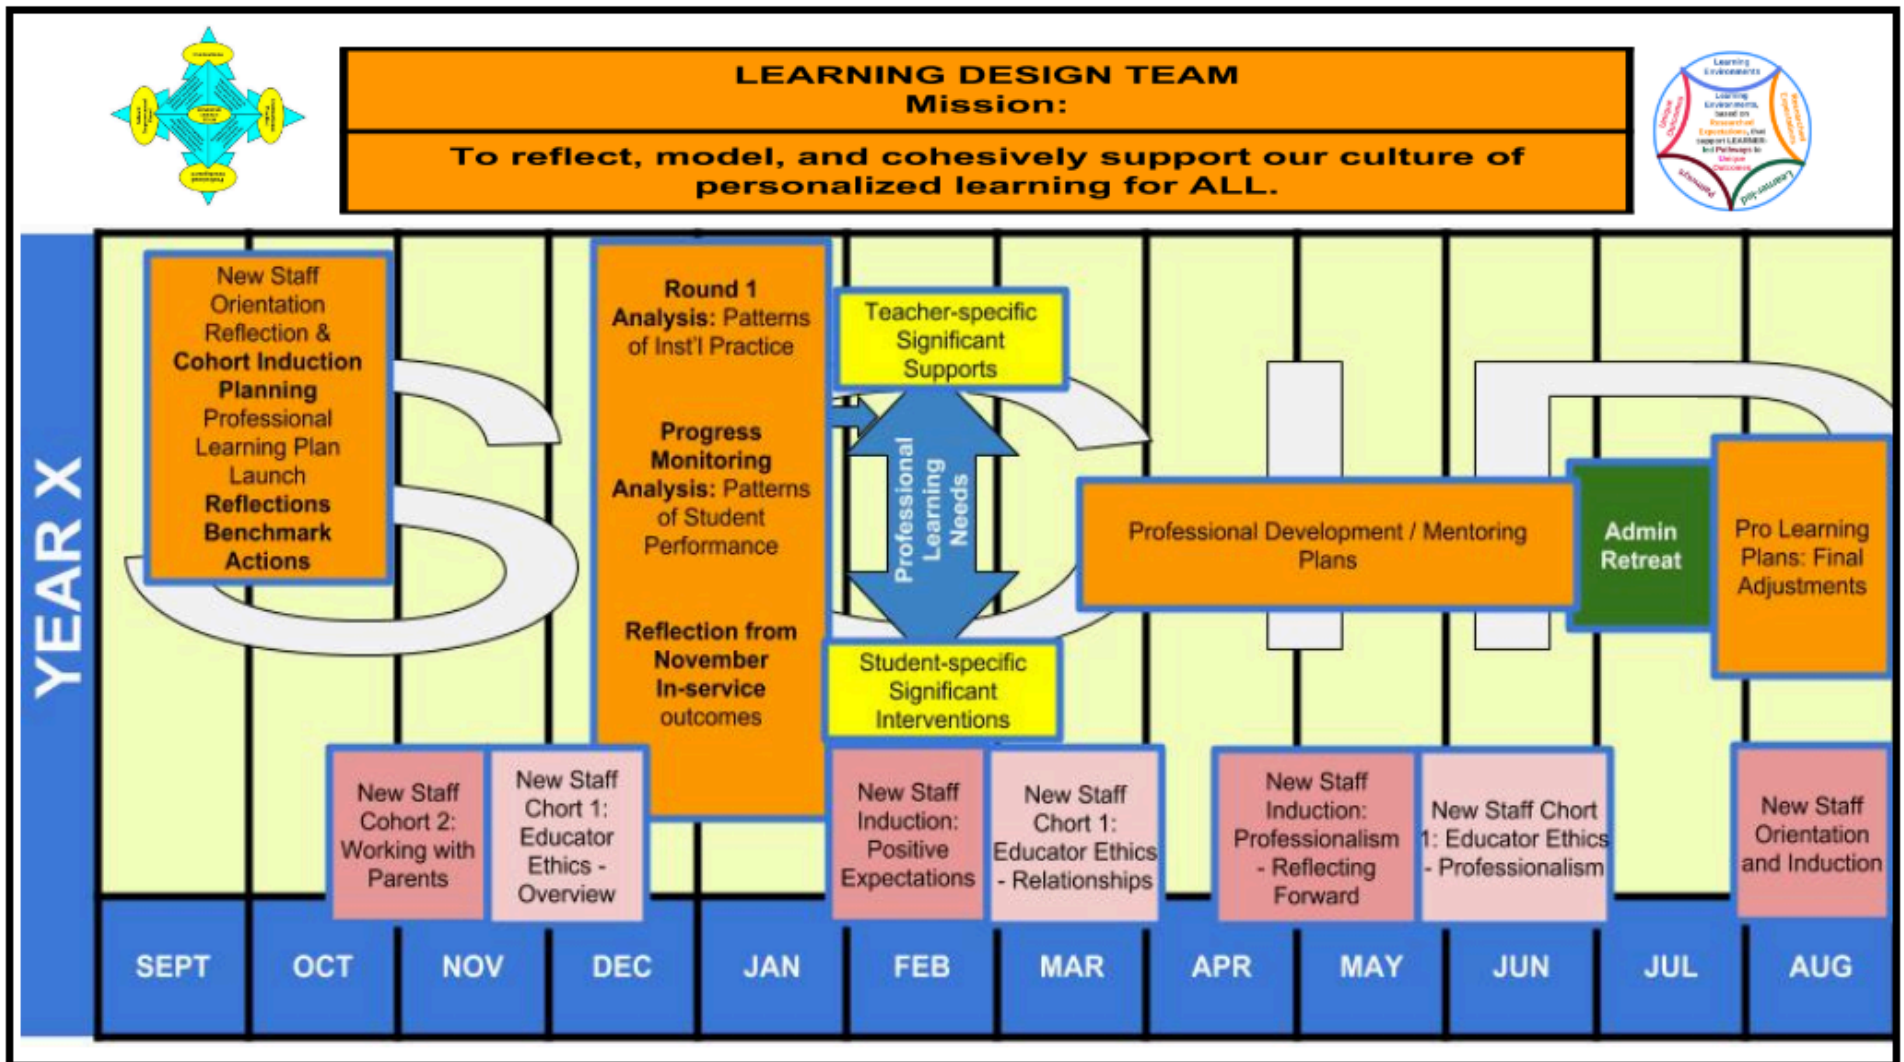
LEARNING DESIGN TEAM
Mission:

To reflect, model, and cohesively support our culture of personalized learning for ALL.

YEAR X

New Staff Orientation Reflection & **Cohort Induction Planning** Professional Learning Plan Launch **Reflections Benchmark Actions**

**Round 1 Analysis:** Patterns of Inst'l Practice

**Progress Monitoring Analysis:** Patterns of Student Performance

**Reflection from November In-service** outcomes

Teacher-specific Significant Supports

Professional Learning Needs

Student-specific Significant Interventions

Professional Development / Mentoring Plans

Admin Retreat

Pro Learning Plans: Final Adjustments

New Staff Cohort 2: Working with Parents

New Staff Chort 1: Educator Ethics - Overview

New Staff Induction: Positive Expectations

New Staff Chort 1: Educator Ethics - Relationships

New Staff Induction: Professionalism - Reflecting Forward

New Staff Chort 1: Educator Ethics - Professionalism

New Staff Orientation and Induction

| SEPT | OCT | NOV | DEC | JAN | FEB | MAR | APR | MAY | JUN | JUL | AUG |
|---|---|---|---|---|---|---|---|---|---|---|---|